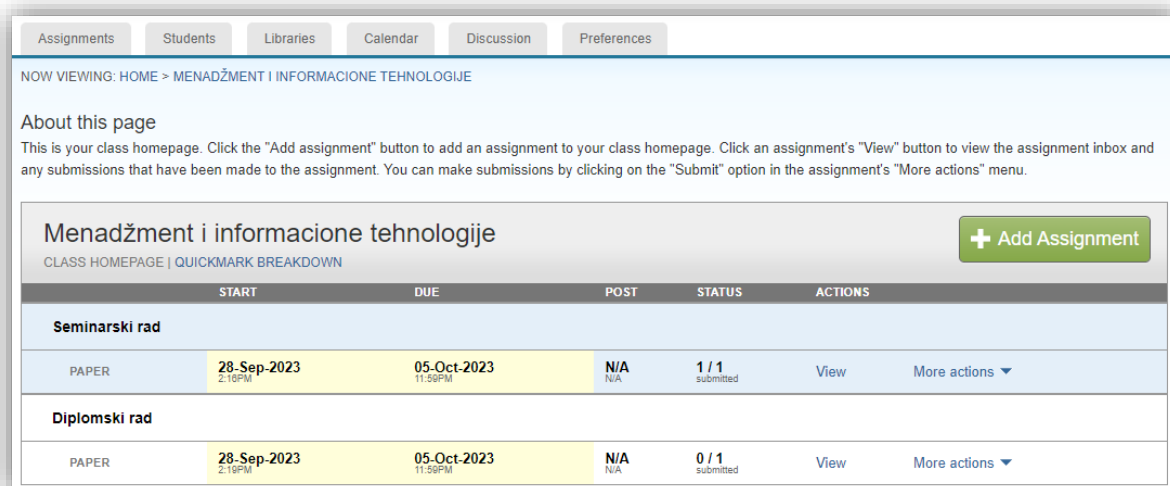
Assignments Students Libraries Calendar Discussion Preferences

NOW VIEWING: HOME > MENADŽMENT I INFORMACIONE TEHNOLOGIJE

About this page

This is your class homepage. Click the "Add assignment" button to add an assignment to your class homepage. Click an assignment's "View" button to view the assignment inbox and any submissions that have been made to the assignment. You can make submissions by clicking on the "Submit" option in the assignment's "More actions" menu.

Menadžment i informacione tehnologije

CLASS HOMEPAGE | QUICKMARK BREAKDOWN

+ Add Assignment

| | START | DUE | POST | STATUS | ACTIONS | |
|---|---|---|---|---|---|---|
| Seminarski rad | | | | | | |
| PAPER | 28-Sep-2023 2:16PM | 05-Oct-2023 11:59PM | N/A N/A | 1 / 1 submitted | View | More actions |
| Diplomski rad | | | | | | |
| PAPER | 28-Sep-2023 2:19PM | 05-Oct-2023 11:59PM | N/A N/A | 0 / 1 submitted | View | More actions |